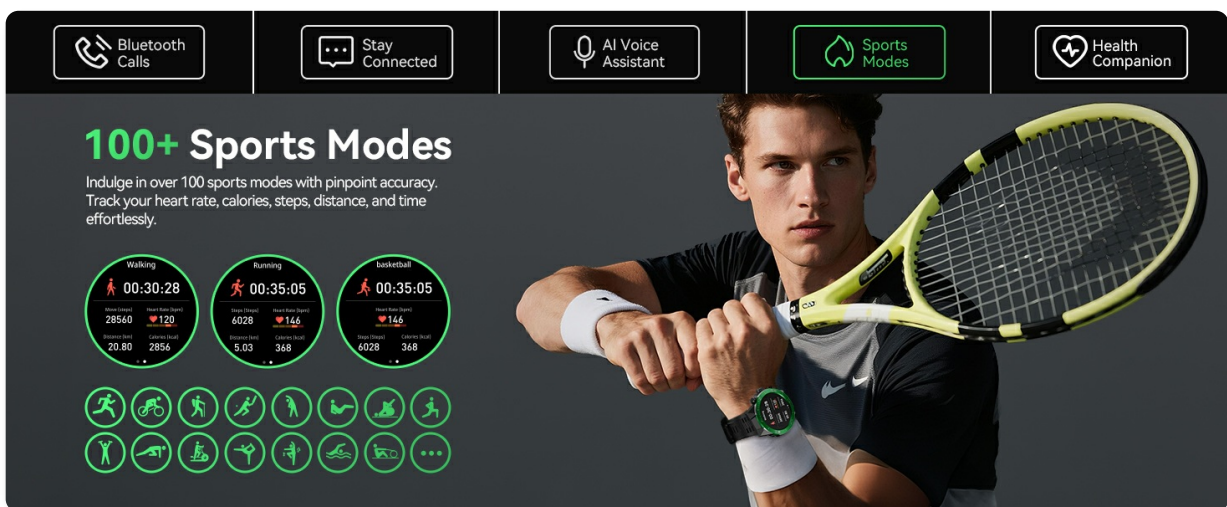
Bluetooth Calls

Stay Connected

AI Voice Assistant

Sports Modes

Health Companion

100+ Sports Modes

Indulge in over 100 sports modes with pinpoint accuracy. Track your heart rate, calories, steps, distance, and time effortlessly.

Walking
00:30:28
Move (steps) 28560
Heart Rate (bpm) 120
Distance (km) 20.80
Calories (kcal) 2856

Running
00:35:05
Steps (Steps) 6028
Heart Rate (bpm) 146
Distance (km) 5.03
Calories (kcal) 368

basketball
00:35:05
Heart Rate (bpm) 146
Steps (Steps) 6028
Calories (kcal) 368